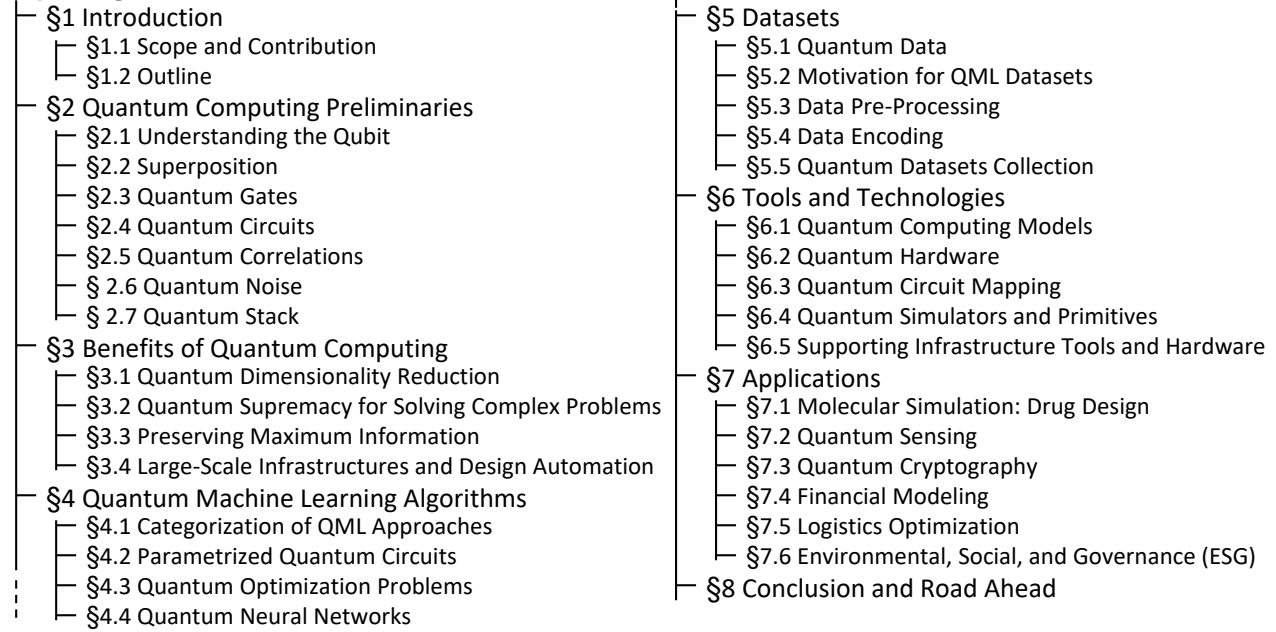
§1 Introduction
§1.1 Scope and Contribution
§1.2 Outline
§2 Quantum Computing Preliminaries
§2.1 Understanding the Qubit
§2.2 Superposition
§2.3 Quantum Gates
§2.4 Quantum Circuits
§2.5 Quantum Correlations
§ 2.6 Quantum Noise
§ 2.7 Quantum Stack
§3 Benefits of Quantum Computing
§3.1 Quantum Dimensionality Reduction
§3.2 Quantum Supremacy for Solving Complex Problems
§3.3 Preserving Maximum Information
§3.4 Large-Scale Infrastructures and Design Automation
§4 Quantum Machine Learning Algorithms
§4.1 Categorization of QML Approaches
§4.2 Parametrized Quantum Circuits
§4.3 Quantum Optimization Problems
§4.4 Quantum Neural Networks

§5 Datasets
§5.1 Quantum Data
§5.2 Motivation for QML Datasets
§5.3 Data Pre-Processing
§5.4 Data Encoding
§5.5 Quantum Datasets Collection
§6 Tools and Technologies
§6.1 Quantum Computing Models
§6.2 Quantum Hardware
§6.3 Quantum Circuit Mapping
§6.4 Quantum Simulators and Primitives
§6.5 Supporting Infrastructure Tools and Hardware
§7 Applications
§7.1 Molecular Simulation: Drug Design
§7.2 Quantum Sensing
§7.3 Quantum Cryptography
§7.4 Financial Modeling
§7.5 Logistics Optimization
§7.6 Environmental, Social, and Governance (ESG)
§8 Conclusion and Road Ahead